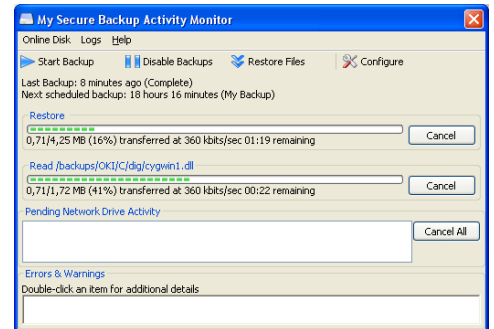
My Secure Backup Activity Monitor

Online Disk Logs Help

Start Backup Disable Backups Restore Files Configure

Last Backup: 8 minutes ago (Complete)
Next scheduled backup: 18 hours 16 minutes (My Backup)

Restore

0,71/4,25 MB (16%) transferred at 360 kbits/sec 01:19 remaining

Cancel

Read /backups/OKI/C/dig/cygwin1.dll

0,71/1,72 MB (41%) transferred at 360 kbits/sec 00:22 remaining

Cancel

Pending Network Drive Activity

Cancel All

Errors & Warnings

Double-click an item for additional details